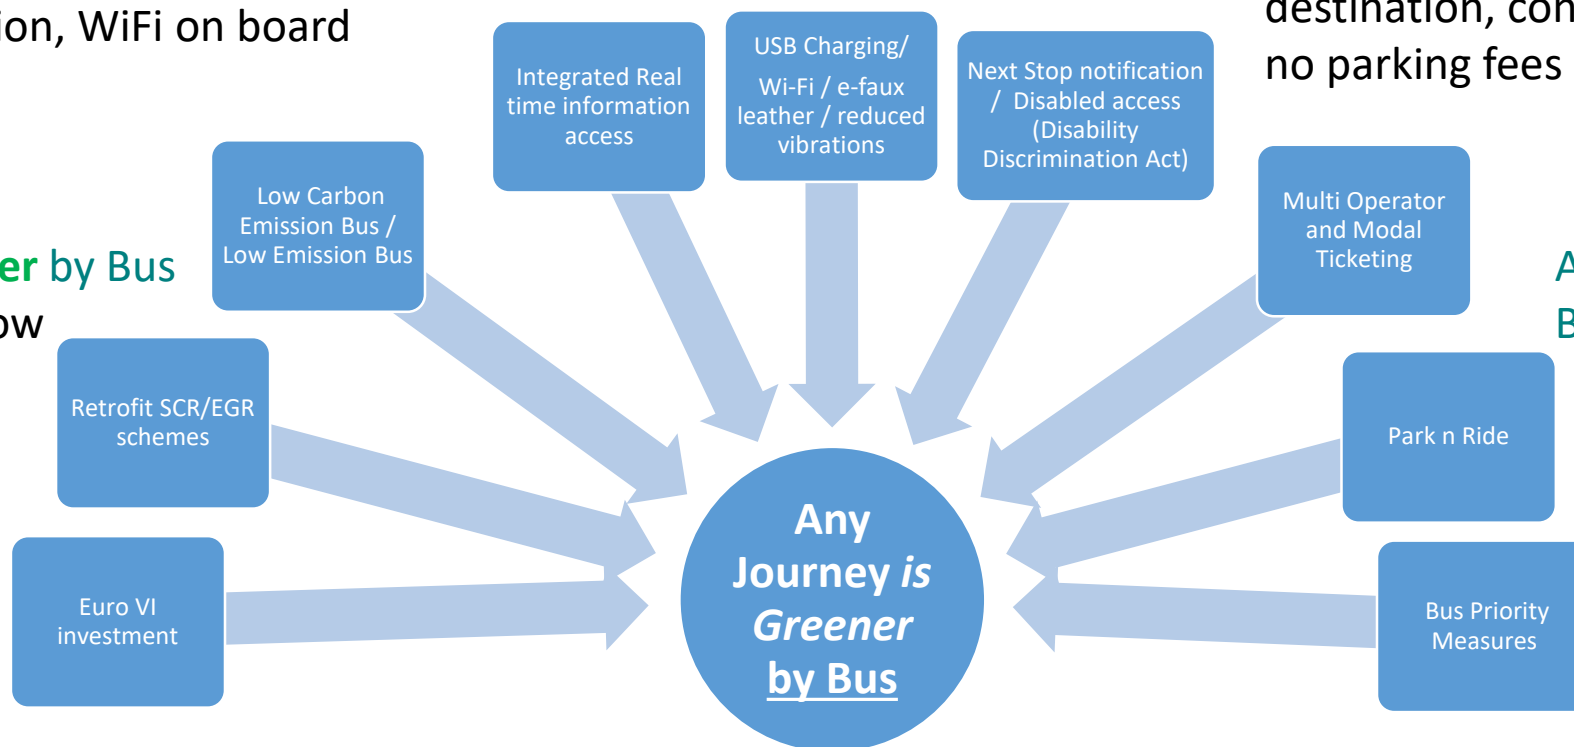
ion, WiFi on board

destination, con
no parking fees

er by Bus
ow

A
B

Integrated Real time information access

USB Charging/ Wi-Fi / e-faux leather / reduced vibrations

Next Stop notification / Disabled access (Disability Discrimination Act)

Low Carbon Emission Bus / Low Emission Bus

Multi Operator and Modal Ticketing

Retrofit SCR/EGR schemes

Park n Ride

Euro VI investment

Bus Priority Measures

Any Journey *is* *Greener* by Bus